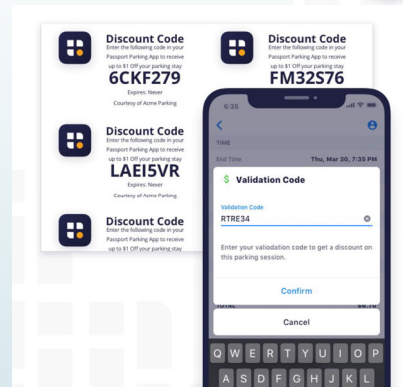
Discount Code
Enter the following code in your Passport Parking App to receive up to $1 Off your parking stay
6CKF279
Expires: Never
Courtesy of Acme Parking

Discount Code
Enter the following code in your Passport Parking App to receive up to $1 Off your parking stay
FM32S76

Discount Code
Enter the following code in your Passport Parking App to receive up to $1 Off your parking stay
LAEI5VR
Expires: Never
Courtesy of Acme Parking

Discount Code
Enter the following code in your Passport Parking App to receive up to $1 Off your parking stay

6:35

TIME
End Time
Thu, Mar 30, 7:35 PM

$ Validation Code
Validation Code
RTRE34
Enter your validation code to get a discount on this parking session.
Confirm
TOTAL
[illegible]
Cancel

Q W E R T Y U I O P
A S D F G H J K L